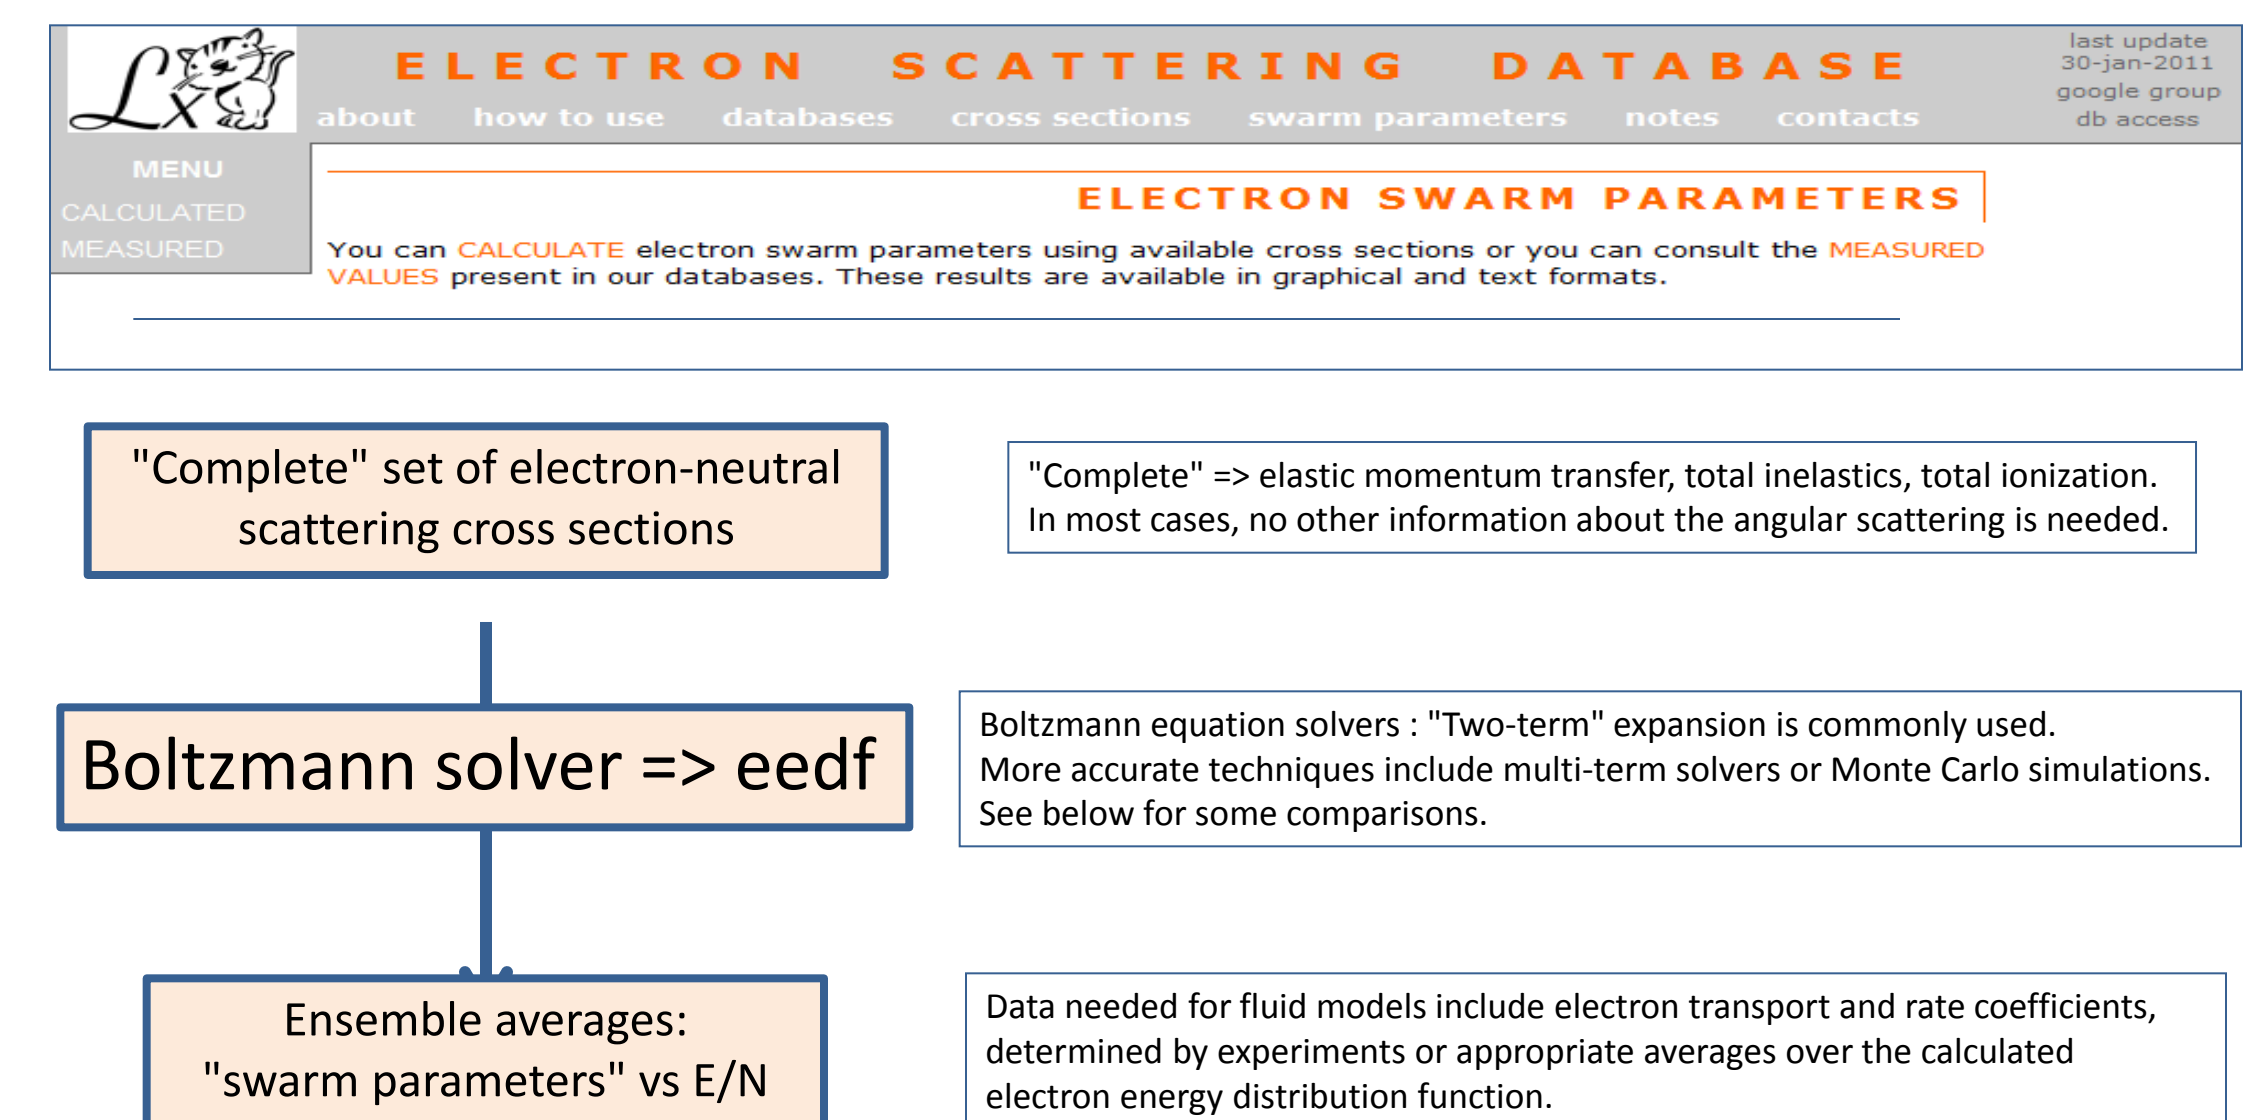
LX

ELECTRON SCATTERING DATABASE

about how to use databases cross sections swarm parameters notes contacts

last update 30-jan-2011
google group
db access

MENU
CALCULATED
MEASURED

ELECTRON SWARM PARAMETERS

You can CALCULATE electron swarm parameters using available cross sections or you can consult the MEASURED VALUES present in our databases. These results are available in graphical and text formats.

"Complete" set of electron-neutral scattering cross sections

"Complete" => elastic momentum transfer, total inelastics, total ionization. In most cases, no other information about the angular scattering is needed.

Boltzmann solver => eedf

Boltzmann equation solvers : "Two-term" expansion is commonly used. More accurate techniques include multi-term solvers or Monte Carlo simulations. See below for some comparisons.

Ensemble averages: "swarm parameters" vs E/N

Data needed for fluid models include electron transport and rate coefficients, determined by experiments or appropriate averages over the calculated electron energy distribution function.